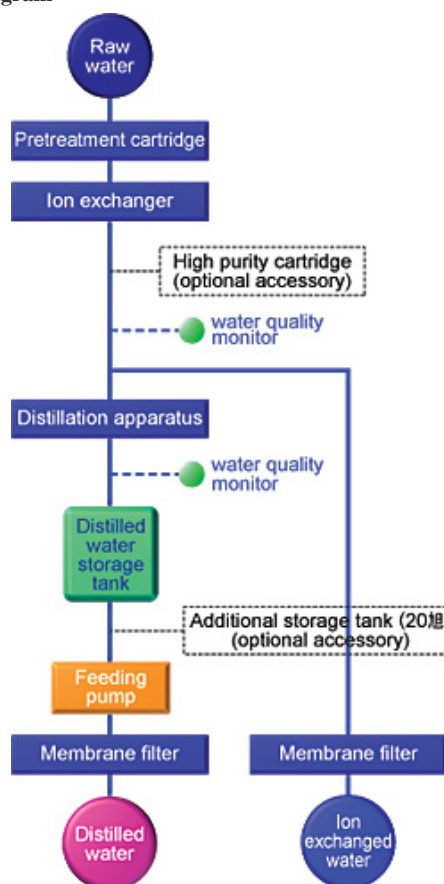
Raw water

Pretreatment cartridge

Ion exchanger

High purity cartridge (optional accessory)

water quality monitor

Distillation apparatus

water quality monitor

Distilled water storage tank

Additional storage tank (20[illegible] (optional accessory)

Feeding pump

Membrane filter

Membrane filter

Distilled water

Ion exchanged water